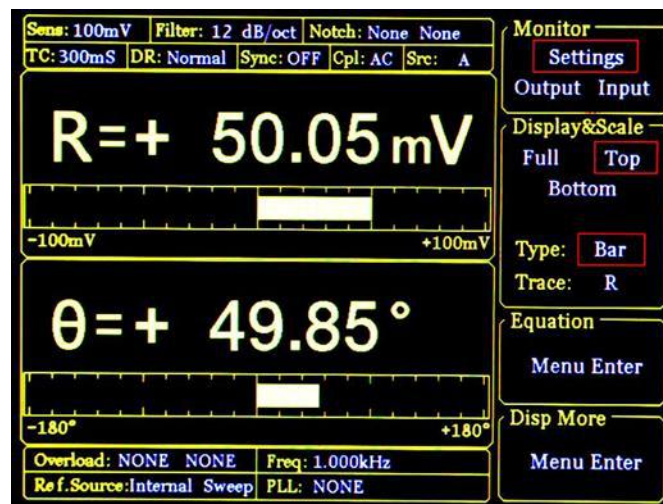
Sens: 100mV | Filter: 12 dB/oct | Notch: None None
TC: 300mS | DR: Normal | Sync: OFF | Cpl: AC | Src: A

R=+ 50.05 mV

-100mV +100mV

θ=+ 49.85 °

-180° +180°

Overload: NONE NONE | Freq: 1.000kHz
Ref.Source: Internal Sweep | PLL: NONE

Monitor
Settings
Output Input

Display&Scale
Full Top
Bottom

Type: Bar
Trace: R

Equation
Menu Enter

Disp More
Menu Enter